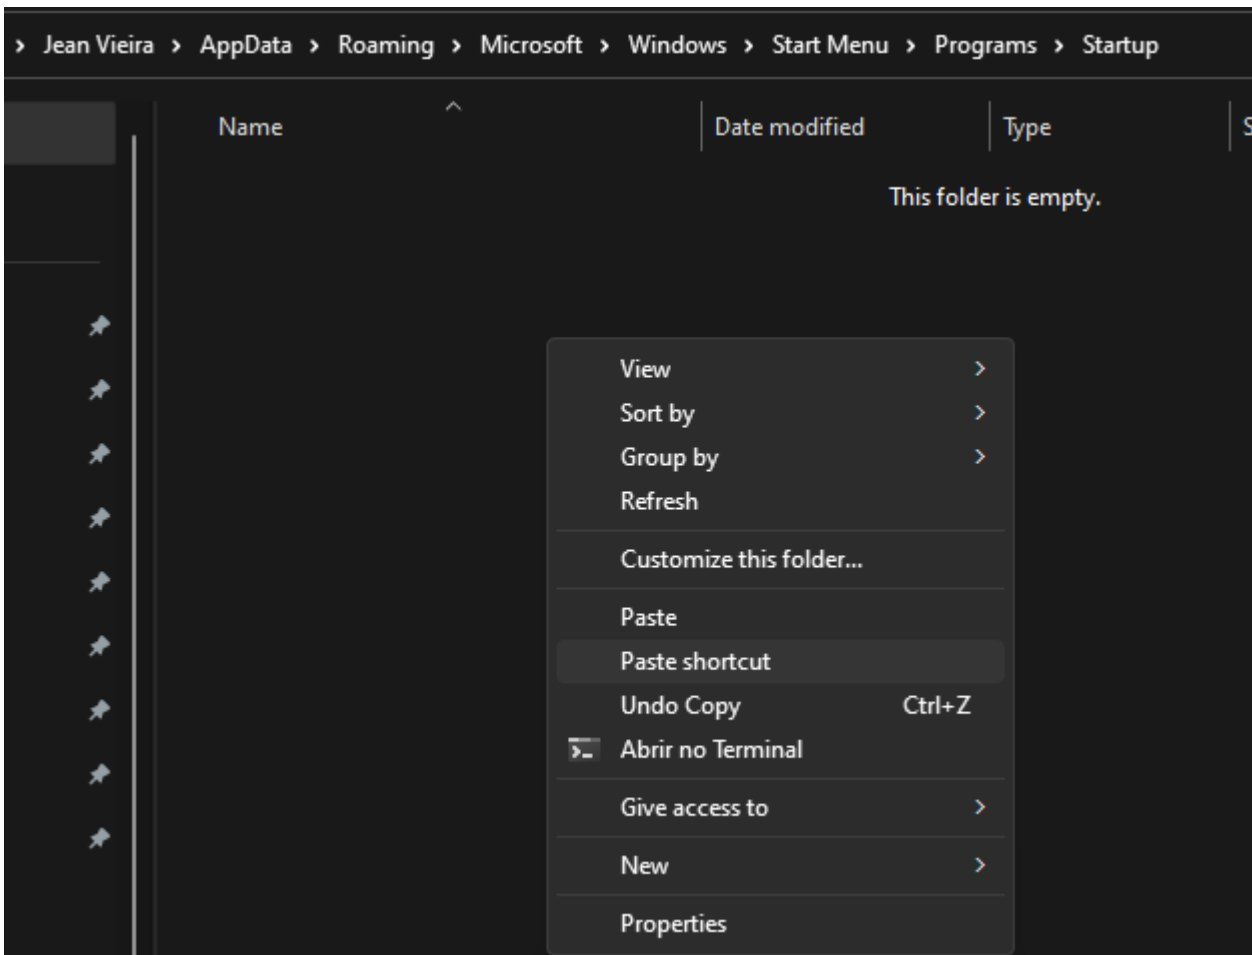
› Jean Vieira › AppData › Roaming › Microsoft › Windows › Start Menu › Programs › Startup

Name

Date modified

Type

S

This folder is empty.

View ›
Sort by ›
Group by ›
Refresh

Customize this folder...

Paste
Paste shortcut
Undo Copy Ctrl+Z
Abrir no Terminal

Give access to ›

New ›

Properties